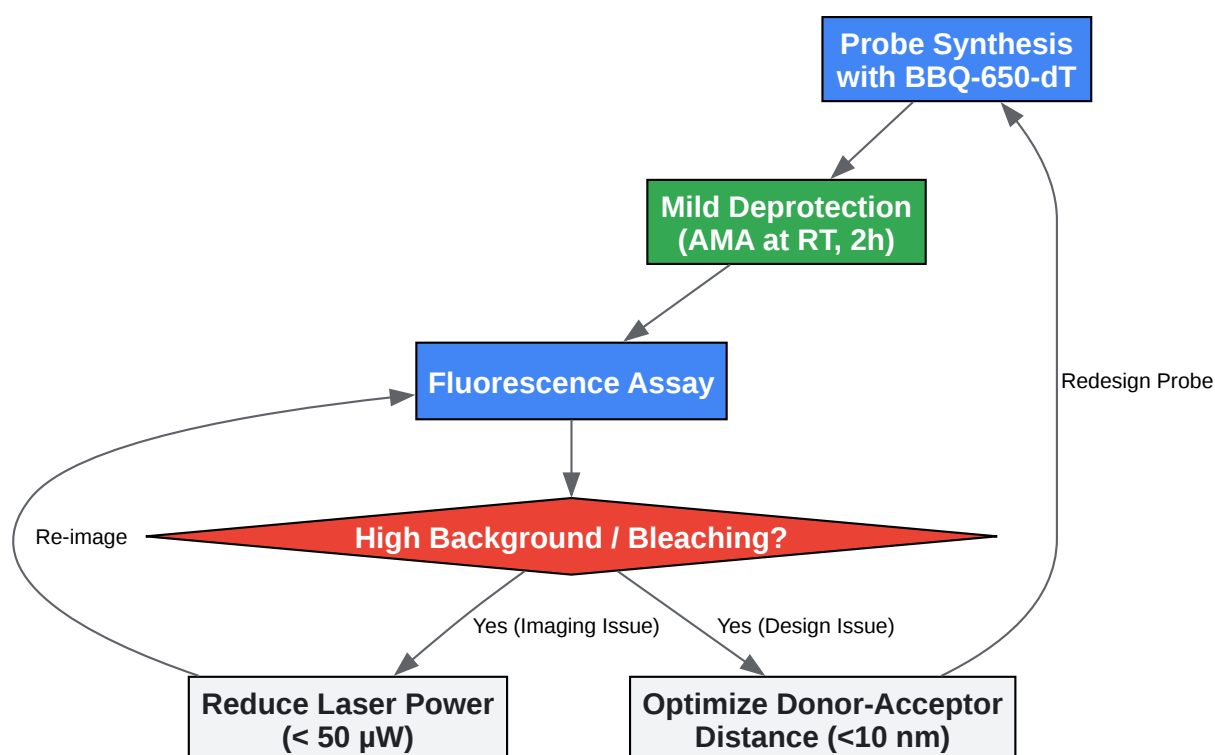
Probe Synthesis with BBQ-650-dT

Mild Deprotection (AMA at RT, 2h)

Fluorescence Assay

Redesign Probe

Re-image

High Background / Bleaching?

Yes (Imaging Issue)

Yes (Design Issue)

Reduce Laser Power (< 50 μW)

Optimize Donor-Acceptor Distance (<10 nm)